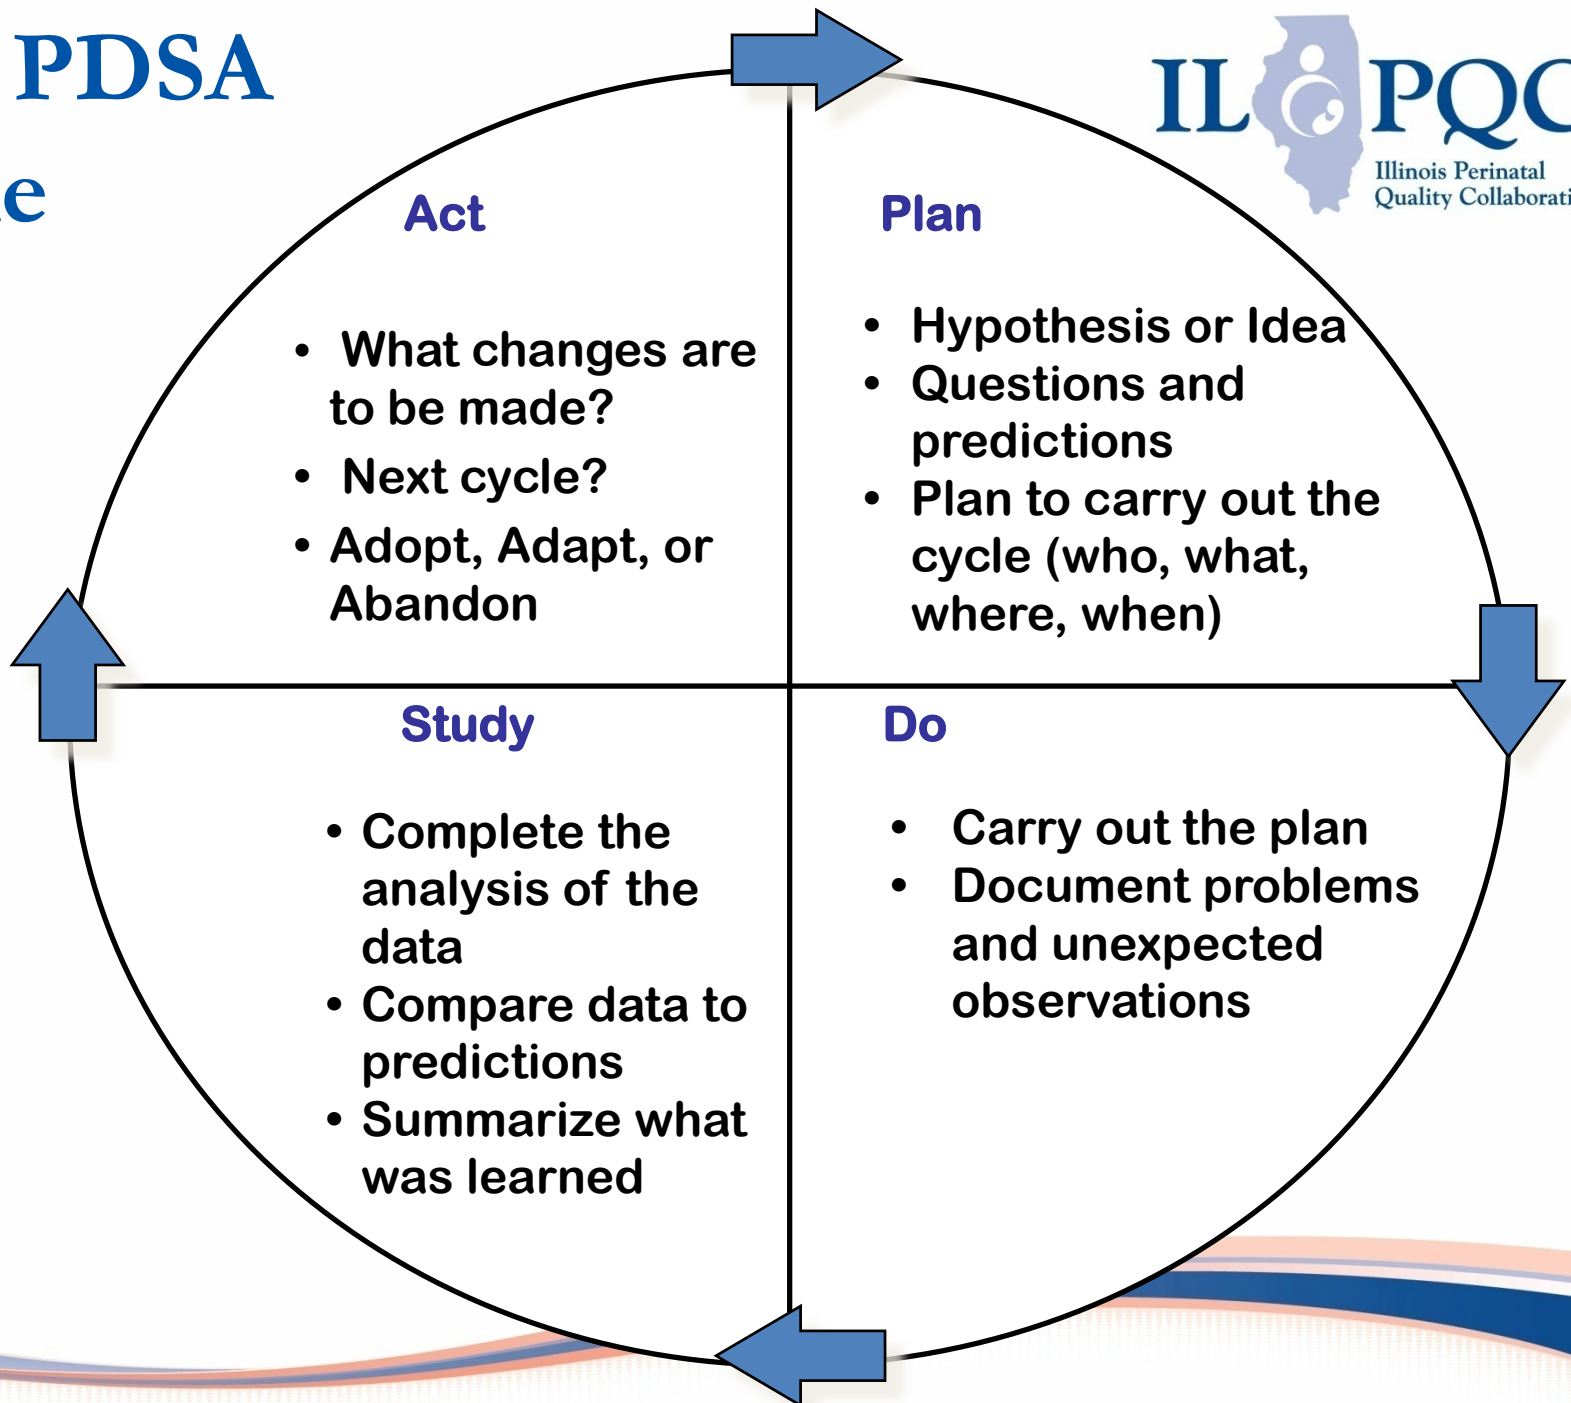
PDSA

e

IL PQC
Illinois Perinatal Quality Collaborati

Act

- What changes are to be made?
- Next cycle?
- Adopt, Adapt, or Abandon

Plan

- Hypothesis or Idea
- Questions and predictions
- Plan to carry out the cycle (who, what, where, when)

Study

- Complete the analysis of the data
- Compare data to predictions
- Summarize what was learned

Do

- Carry out the plan
- Document problems and unexpected observations